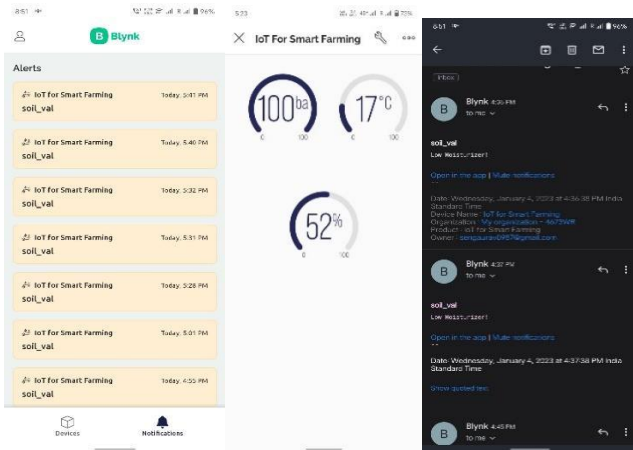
8:51 96%

B Blynk

Alerts

IoT for Smart Farming Today, 5:41 PM
soil_val

IoT for Smart Farming Today, 5:40 PM
soil_val

IoT for Smart Farming Today, 5:32 PM
soil_val

IoT for Smart Farming Today, 5:31 PM
soil_val

IoT for Smart Farming Today, 5:28 PM
soil_val

IoT for Smart Farming Today, 5:01 PM
soil_val

IoT for Smart Farming Today, 4:55 PM
soil_val

Devices Notifications

5:23 75%

IoT For Smart Farming

100ba
0 100

17°C
0 100

52%
0 100

4:51 96%

Inbox

Blynk 4:36 PM
to me

soil_val
Low Moisture!!

Open in the app | Mute notifications

Date: Wednesday, January 4, 2023 at 4:36:38 PM India Standard Time
Device Name: IoT for Smart Farming
Organization: My organization - 5673WR
Product: IoT for Smart Farming
Owner: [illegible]@gmail.com

Blynk 4:37 PM
to me

soil_val
Low Moisture!!

Open in the app | Mute notifications

Date: Wednesday, January 4, 2023 at 4:37:38 PM India Standard Time

Show quoted text

Blynk 4:45 PM
to me